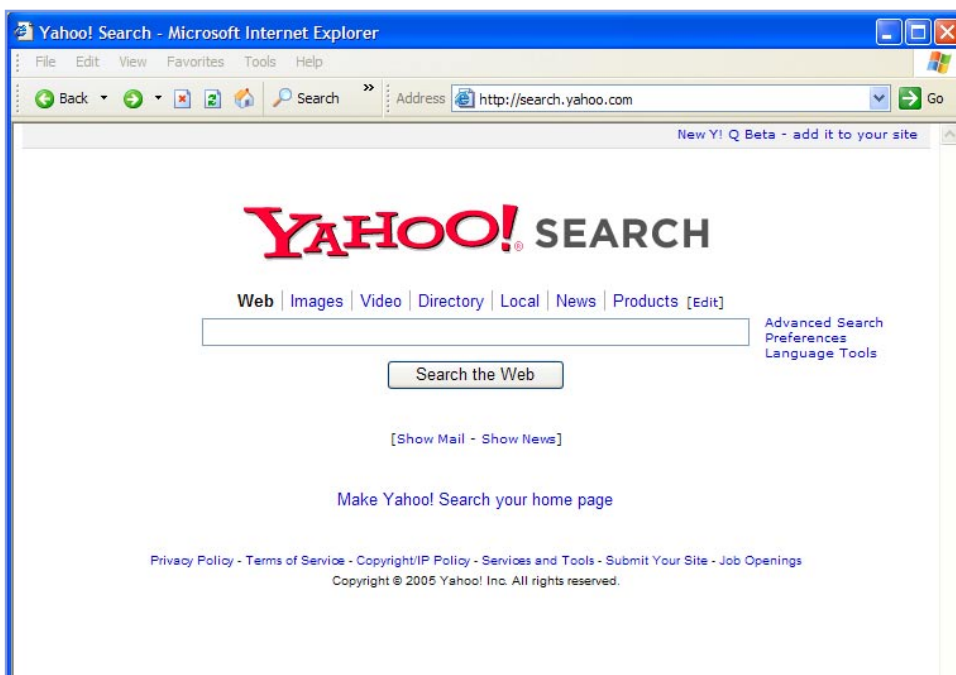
Yahoo! Search - Microsoft Internet Explorer

File Edit View Favorites Tools Help

Back Search Address http://search.yahoo.com Go

New Y! Q Beta - add it to your site

YAHOO! SEARCH

Web | Images | Video | Directory | Local | News | Products [Edit]

Advanced Search
Preferences
Language Tools

Search the Web

[Show Mail - Show News]

Make Yahoo! Search your home page

Privacy Policy - Terms of Service - Copyright/IP Policy - Services and Tools - Submit Your Site - Job Openings
Copyright © 2005 Yahoo! Inc. All rights reserved.